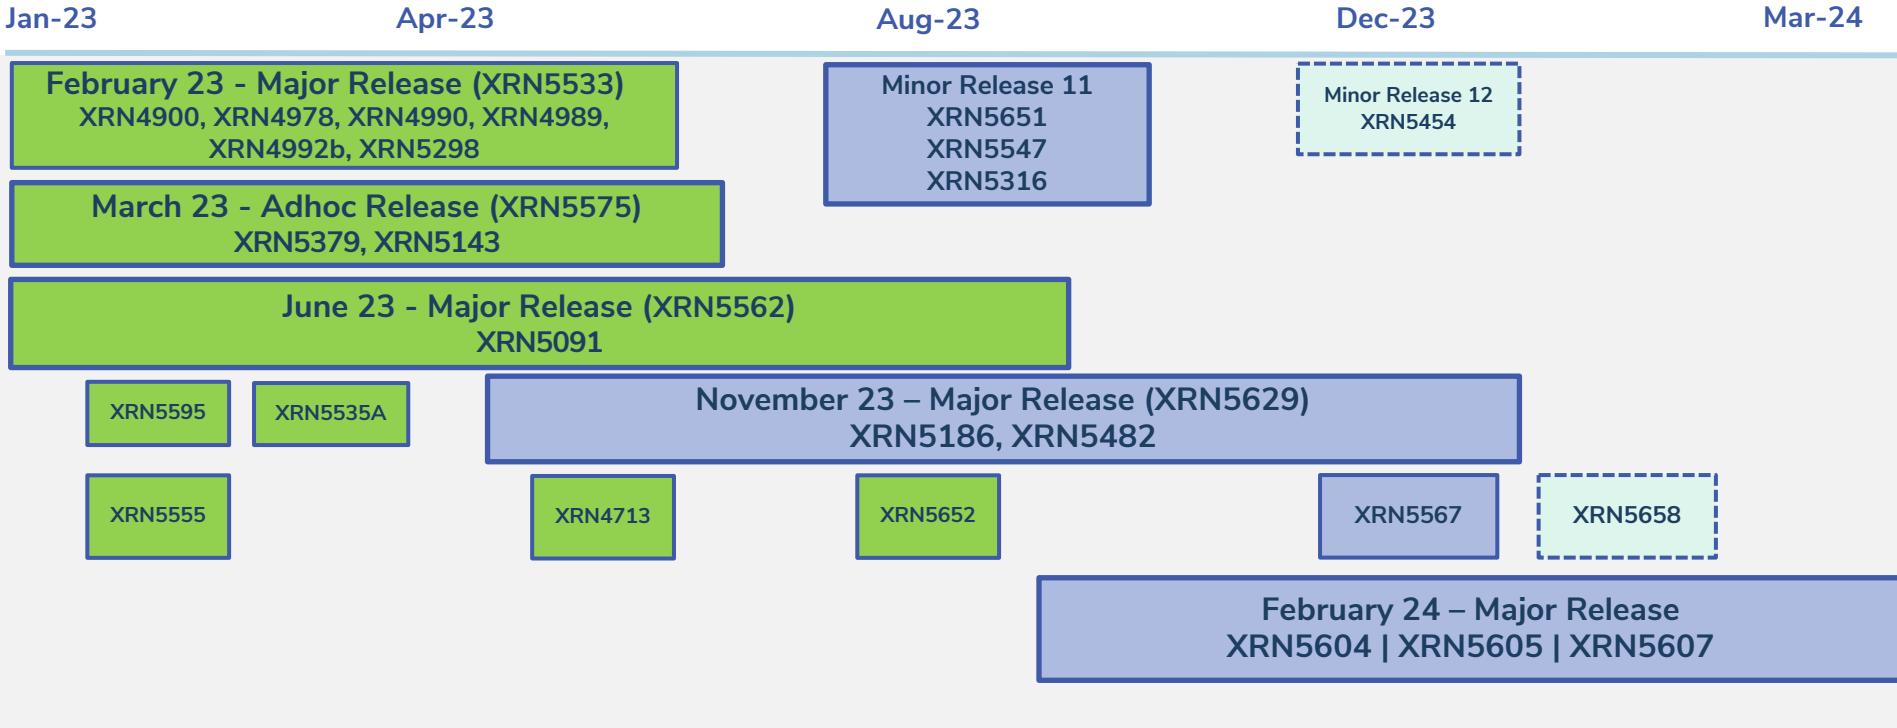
Jan-23
Apr-23
Aug-23
Dec-23
Mar-24

February 23 - Major Release (XRN5533)
XRN4900, XRN4978, XRN4990, XRN4989, XRN4992b, XRN5298

Minor Release 11
XRN5651
XRN5547
XRN5316

Minor Release 12
XRN5454

March 23 - Adhoc Release (XRN5575)
XRN5379, XRN5143

June 23 - Major Release (XRN5562)
XRN5091

XRN5595

XRN5535A

November 23 – Major Release (XRN5629)
XRN5186, XRN5482

XRN5555

XRN4713

XRN5652

XRN5567

XRN5658

February 24 – Major Release
XRN5604 | XRN5605 | XRN5607